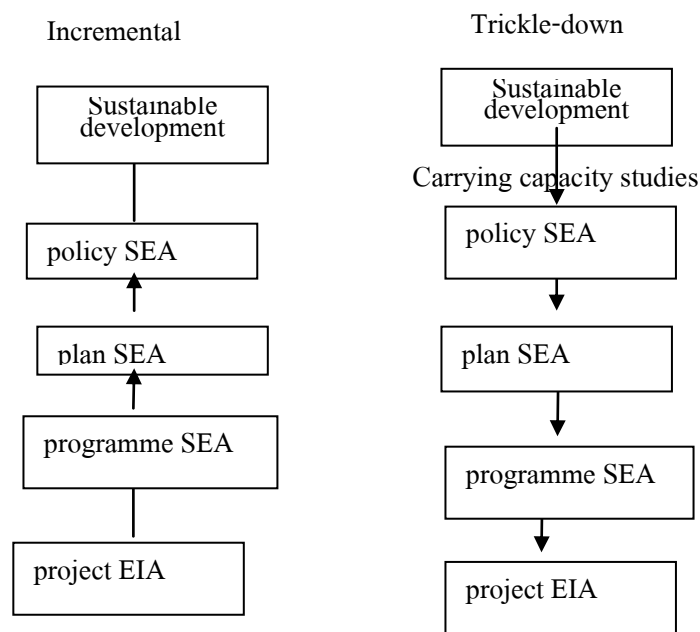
Incremental

Sustainable development

policy SEA

plan SEA

programme SEA

project EIA

Trickle-down

Sustainable development

Carrying capacity studies

policy SEA

plan SEA

programme SEA

project EIA